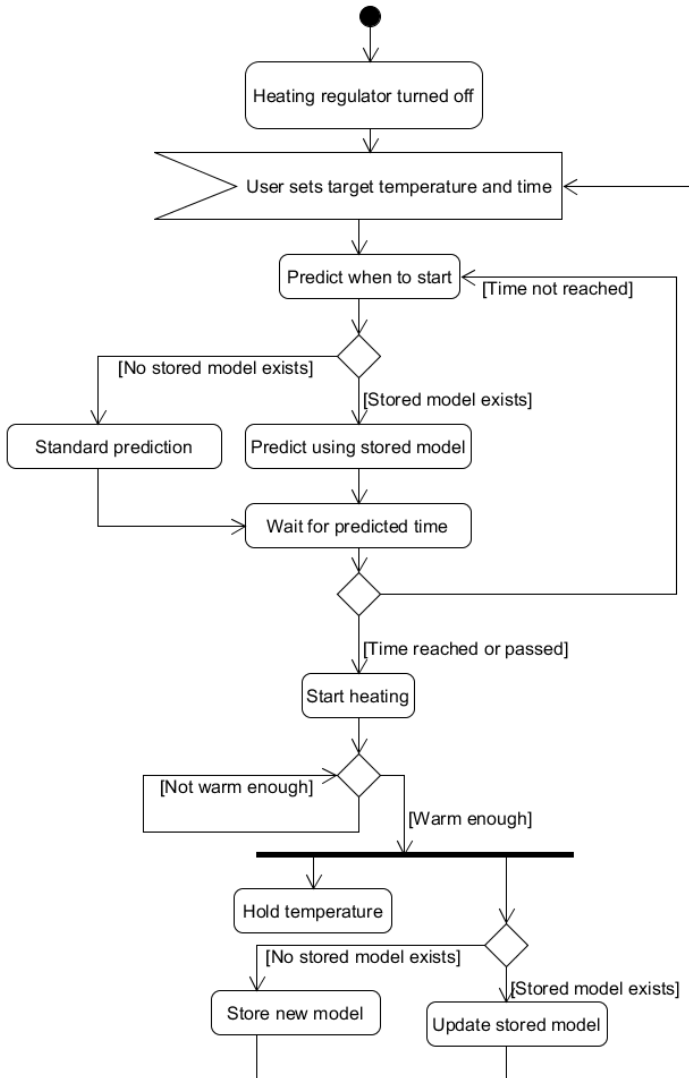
Heating regulator turned off

User sets target temperature and time

Predict when to start

[Time not reached]

[No stored model exists]

[Stored model exists]

Standard prediction

Predict using stored model

Wait for predicted time

[Time reached or passed]

Start heating

[Not warm enough]

[Warm enough]

Hold temperature

[No stored model exists]

[Stored model exists]

Store new model

Update stored model